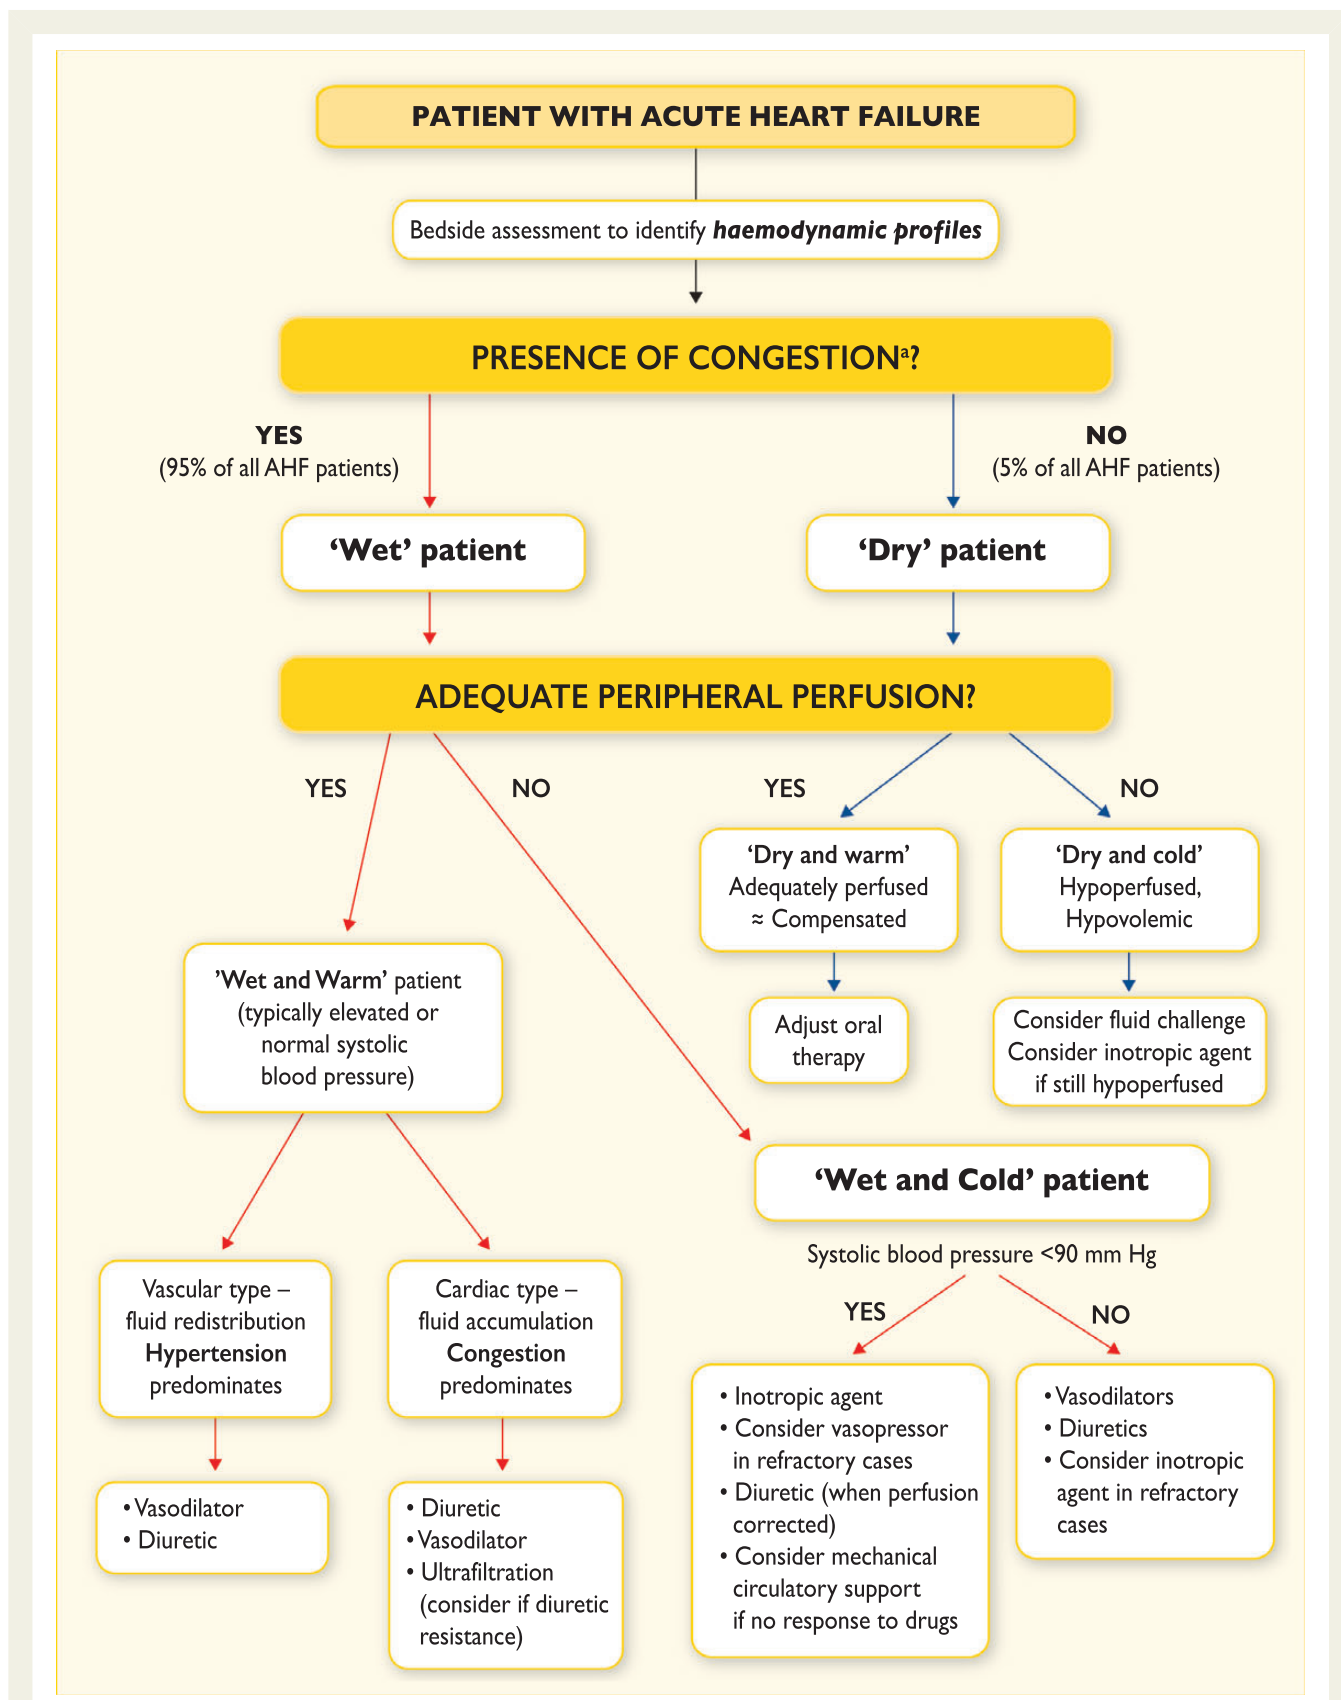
PATIENT WITH ACUTE HEART FAILURE

Bedside assessment to identify ***haemodynamic profiles***

PRESENCE OF CONGESTION$^{a}$?

**YES**
(95% of all AHF patients)

**NO**
(5% of all AHF patients)

**'Wet' patient**

**'Dry' patient**

ADEQUATE PERIPHERAL PERFUSION?

YES

NO

YES

NO

'Dry and warm'
Adequately perfused
≈ Compensated

'Dry and cold'
Hypoperfused,
Hypovolemic

Adjust oral therapy

Consider fluid challenge
Consider inotropic agent if still hypoperfused

'Wet and Warm' patient
(typically elevated or normal systolic blood pressure)

**'Wet and Cold' patient**

Systolic blood pressure <90 mm Hg

YES

NO

Vascular type – fluid redistribution
**Hypertension** predominates

Cardiac type – fluid accumulation
**Congestion** predominates

• Inotropic agent
• Consider vasopressor in refractory cases
• Diuretic (when perfusion corrected)
• Consider mechanical circulatory support if no response to drugs

• Vasodilators
• Diuretics
• Consider inotropic agent in refractory cases

• Vasodilator
• Diuretic

• Diuretic
• Vasodilator
• Ultrafiltration (consider if diuretic resistance)